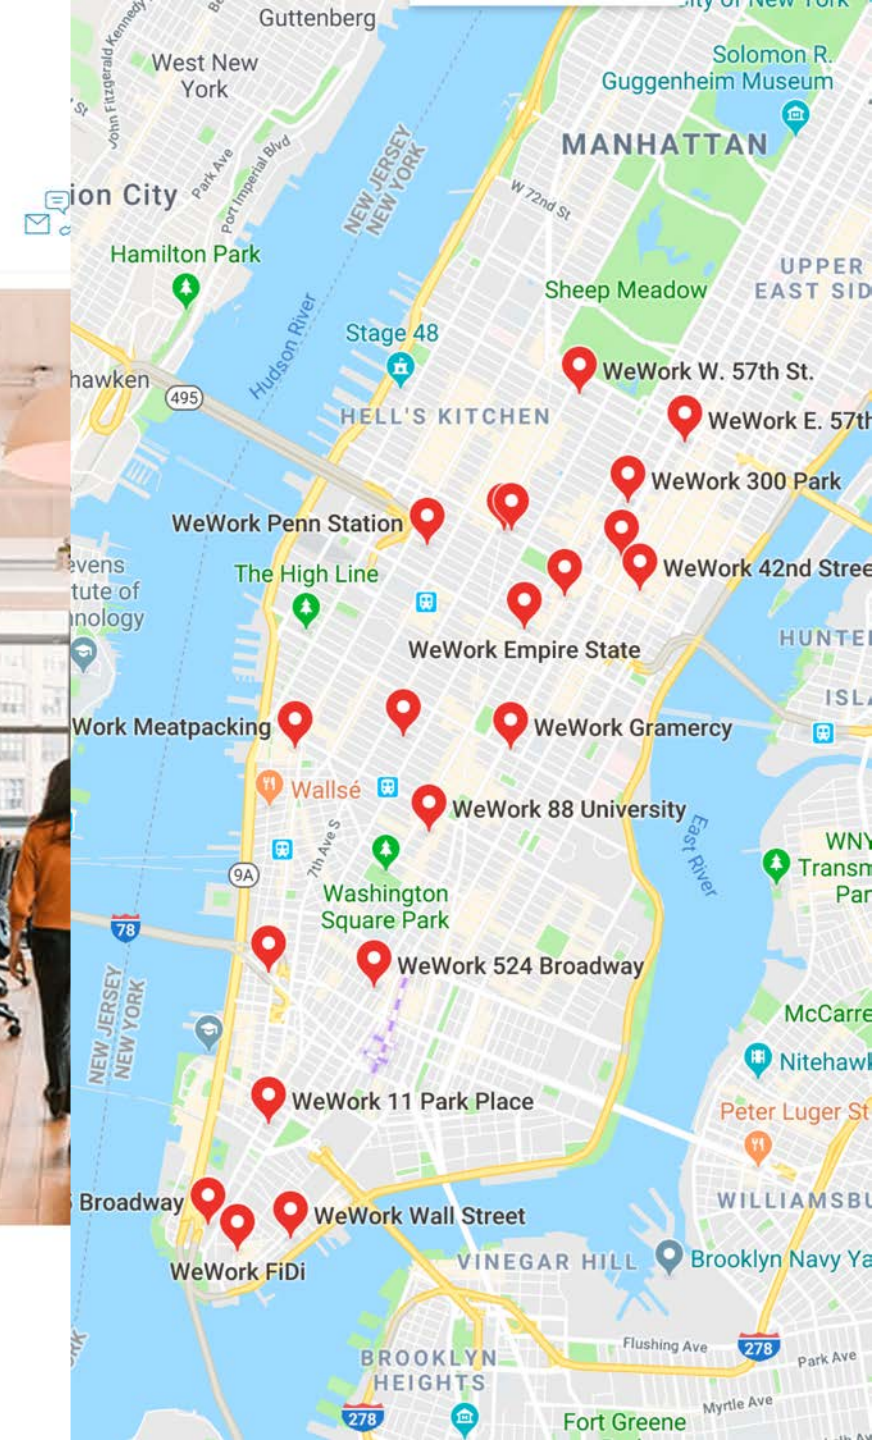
Guttenberg
West New York
John Fitzgerald Kennedy
ion City
Park Ave
Port Imperial Blvd
NEW JERSEY
NEW YORK
Solomon R. Guggenheim Museum
MANHATTAN
W 72nd St
Hamilton Park
Sheep Meadow
UPPER EAST SID
Stage 48
Hudson River
hawken
495
WeWork W. 57th St.
HELL'S KITCHEN
WeWork E. 57th
WeWork 300 Park
WeWork Penn Station
evens
tute of
nology
The High Line
WeWork 42nd Stree
WeWork Empire State
HUNTE
ISLA
Work Meatpacking
WeWork Gramercy
Wallsé
WeWork 88 University
7th Ave S
East River
9A
WNY
Transm
Par
Washington Square Park
78
WeWork 524 Broadway
NEW JERSEY
NEW YORK
McCarre
Nitehawk
WeWork 11 Park Place
Peter Luger St
Broadway
WeWork Wall Street
WILLIAMSBU
WeWork FiDi
VINEGAR HILL
Brooklyn Navy Ya
Flushing Ave
278
Park Ave
BROOKLYN HEIGHTS
278
Myrtle Ave
Fort Greene